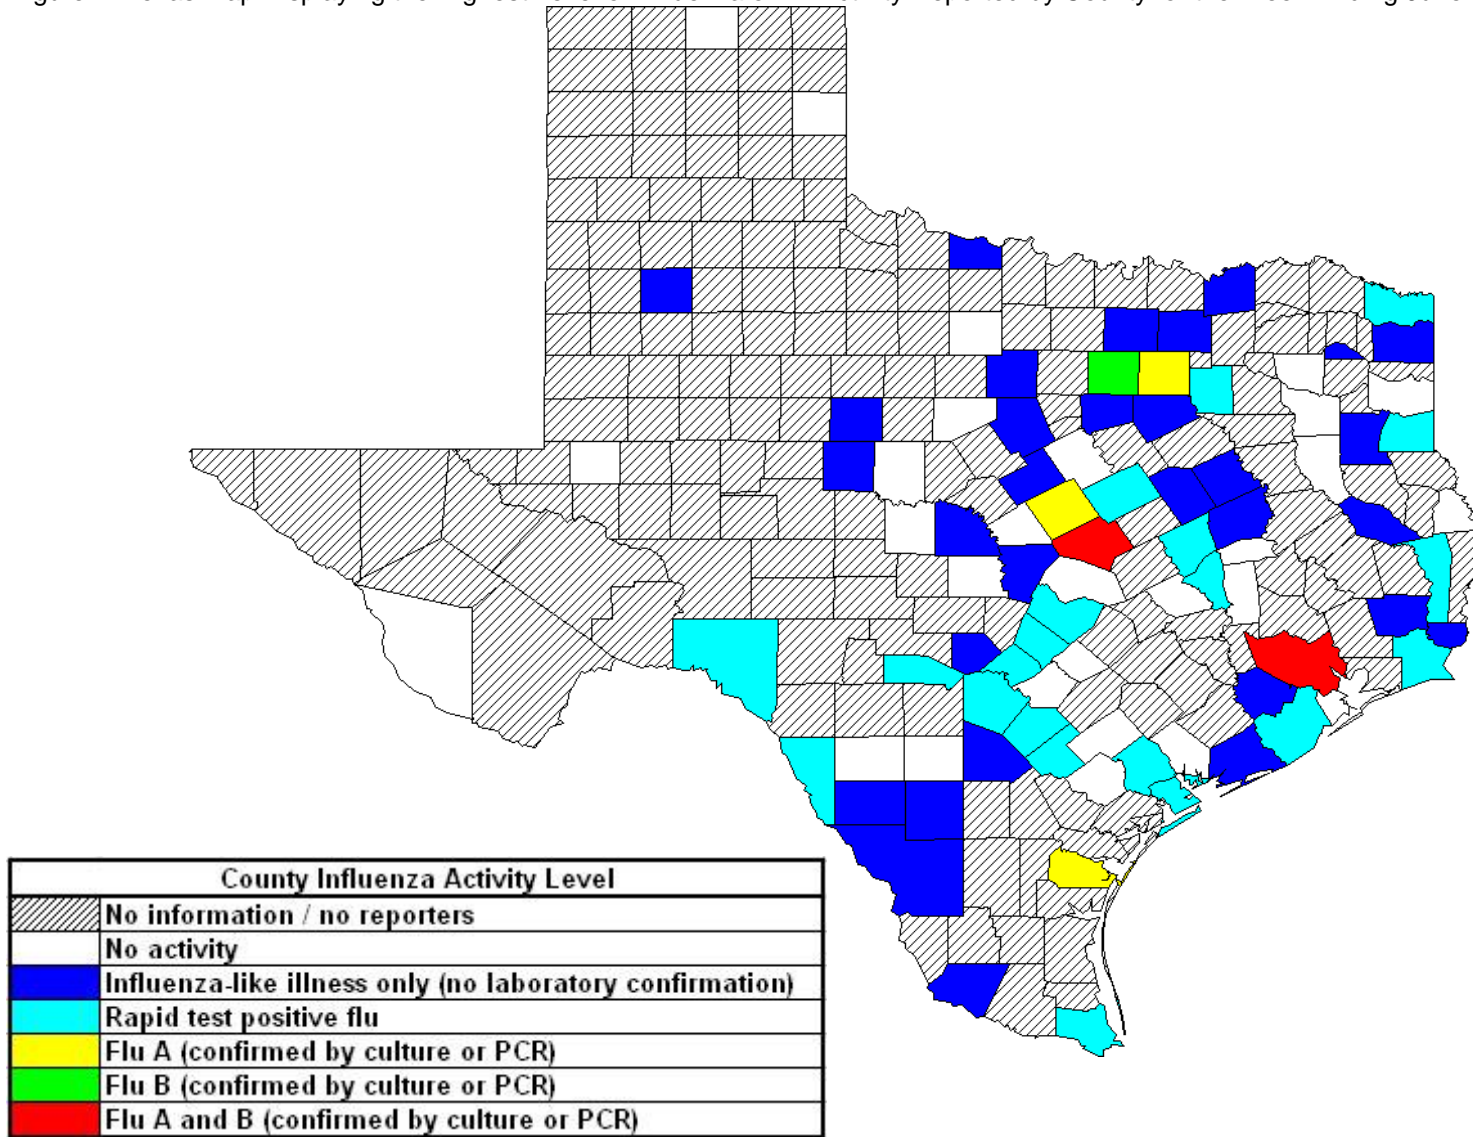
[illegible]

| County Influenza Activity Level | |
|---|---|
| | No information / no reporters |
| | No activity |
| | Influenza-like illness only (no laboratory confirmation) |
| | Rapid test positive flu |
| | Flu A (confirmed by culture or PCR) |
| | Flu B (confirmed by culture or PCR) |
| | Flu A and B (confirmed by culture or PCR) |